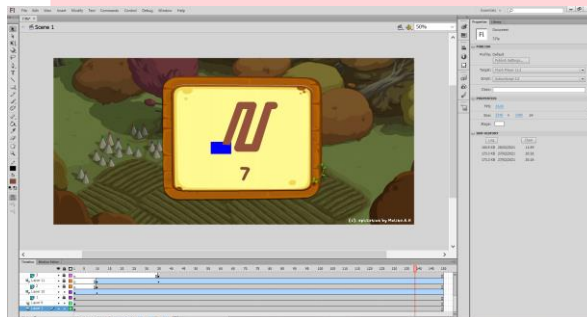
Fl File Edit View Insert Modify Text Commands Control Debug Window Help

Scene 1

50%

Properties Library

Fl Document

Publish Settings...

7

Timeline Motion Editor

Layer 1
Layer 2
Layer 3
Layer 4
Layer 5

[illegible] by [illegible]